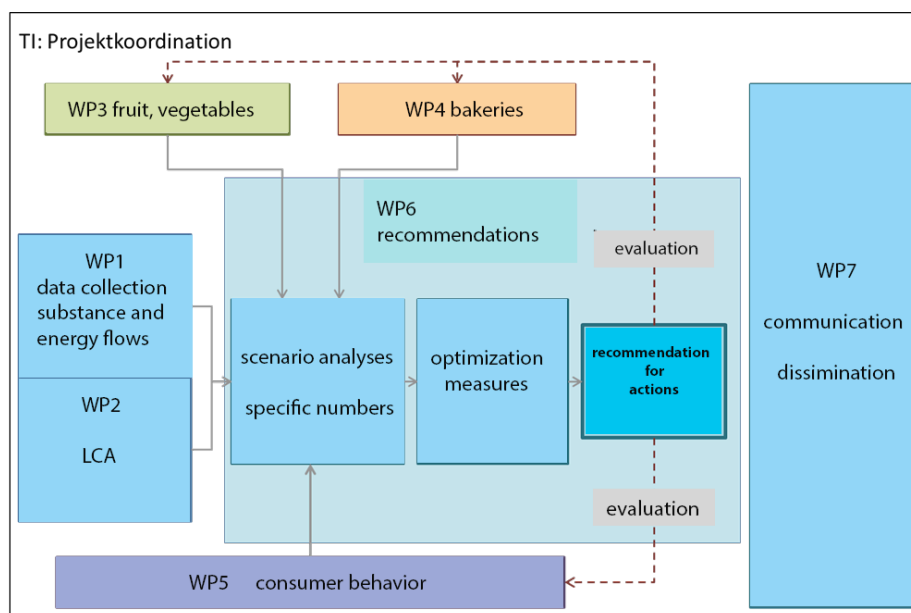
TI: Projektkoordination

WP3 fruit, vegetables

WP4 bakeries

WP6 recommendations

evaluation

WP7 communication dissimination

WP1 data collection substance and energy flows

WP2 LCA

scenario analyses specific numbers

optimization measures

recommendation for actions

evaluation

WP5 consumer behavior